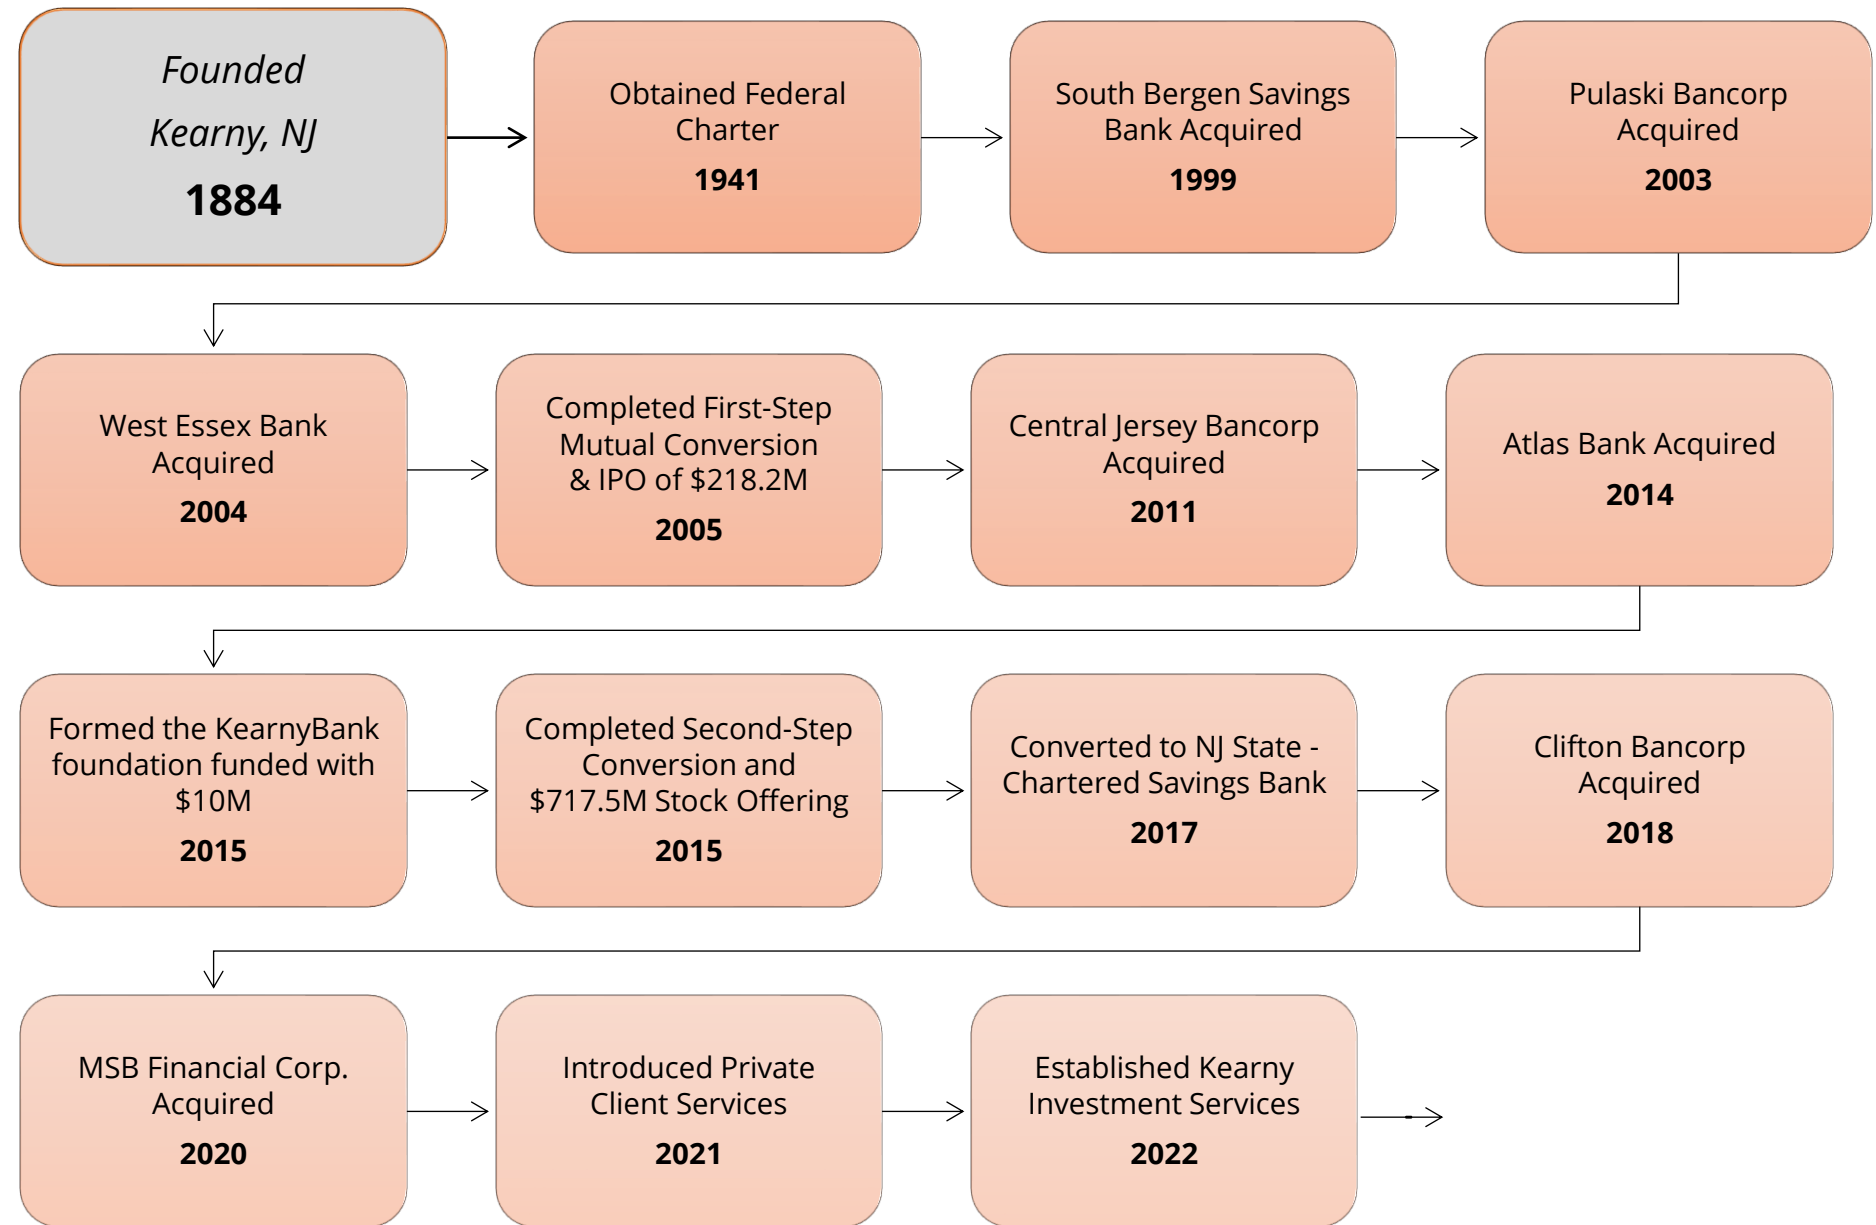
Founded
Kearny, NJ
1884

Obtained Federal Charter
1941

South Bergen Savings Bank Acquired
1999

Pulaski Bancorp Acquired
2003

West Essex Bank Acquired
2004

Completed First-Step Mutual Conversion & IPO of $218.2M
2005

Central Jersey Bancorp Acquired
2011

Atlas Bank Acquired
2014

Formed the KearnyBank foundation funded with $10M
2015

Completed Second-Step Conversion and $717.5M Stock Offering
2015

Converted to NJ State - Chartered Savings Bank
2017

Clifton Bancorp Acquired
2018

MSB Financial Corp. Acquired
2020

Introduced Private Client Services
2021

Established Kearny Investment Services
2022